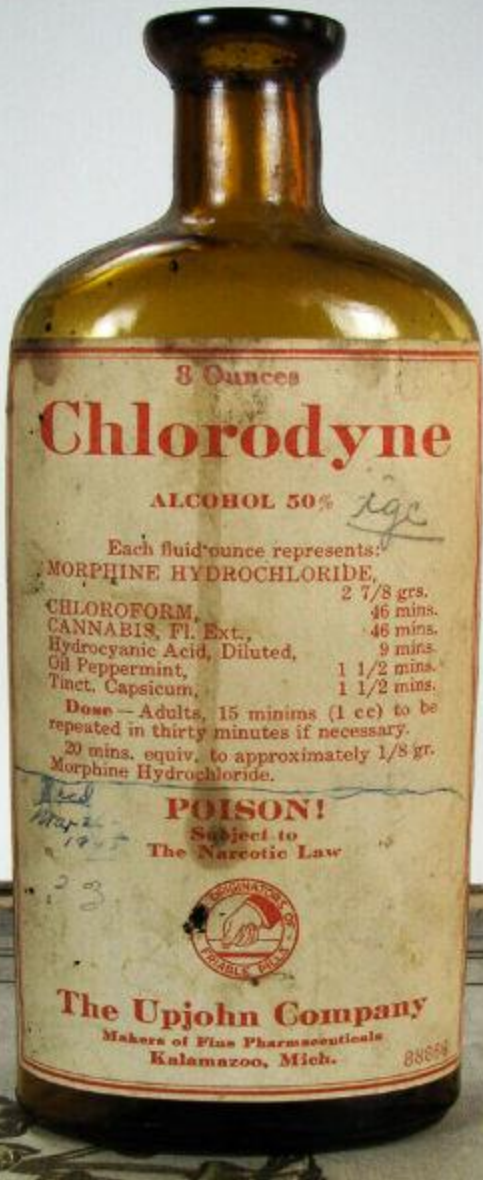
8 Ounces

Chlorodyne

ALCOHOL 50% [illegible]

Each fluid ounce represents:
MORPHINE HYDROCHLORIDE, 2 7/8 grs.
CHLOROFORM, 46 mins.
CANNABIS, Fl. Ext., 46 mins.
Hydrocyanic Acid, Diluted, 9 mins.
Oil Peppermint, 1 1/2 mins.
Tinct. Capsicum, 1 1/2 mins.

Dose — Adults, 15 minims (1 cc) to be repeated in thirty minutes if necessary.
20 mins. equiv. to approximately 1/8 gr. Morphine Hydrochloride.

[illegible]
Mar 2
1945

POISON!
Subject to
The Narcotic Law

2 3

ORIGINATORS OF FRIABLE PILLS

The Upjohn Company
Makers of Fine Pharmaceuticals
Kalamazoo, Mich.

8868